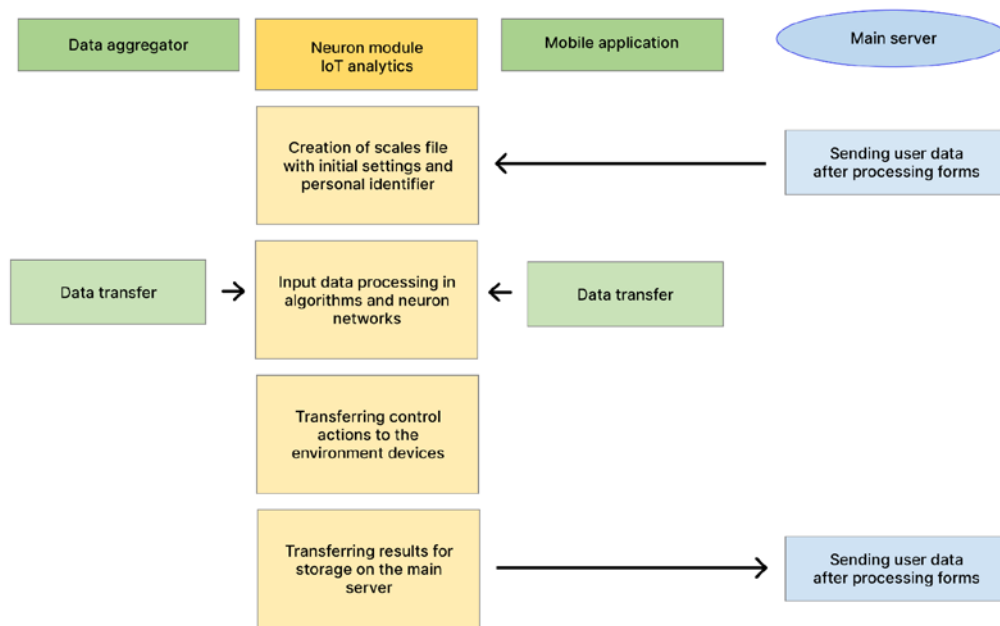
Data aggregator

Neuron module
IoT analytics

Mobile application

Main server

Creation of scales file with initial settings and personal identifier

Sending user data after processing forms

Data transfer

Input data processing in algorithms and neuron networks

Data transfer

Transferring control actions to the environment devices

Transferring results for storage on the main server

Sending user data after processing forms